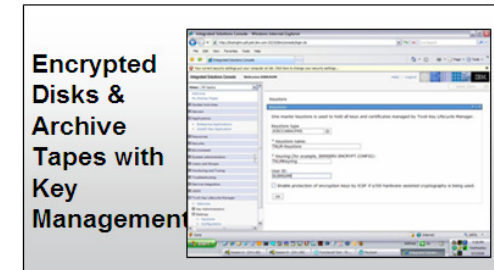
Encrypted Disks & Archive Tapes with Key Management

Integrated Solutions Console - Windows Internet Explorer

Integrated Solutions Console

Keystore

Keystore

One master keystore is used to hold all keys and certificates managed by Tivoli Key Lifecycle Manager.

Keystore type
JCECCAKS

* Keystore name
TKLM Keystore

* Keyring (for example, RINGNAME.PROFILE)
TKLMKeyring

User ID
ELMHURST

Enable protection of encrypted keys by ICSF if a z/OS hardware assisted cryptography is being used.

OK

IBM